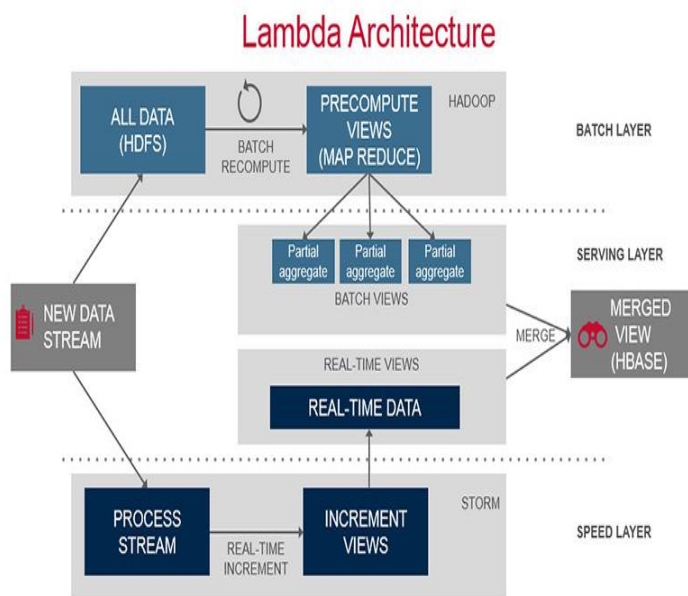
Lambda Architecture

ALL DATA (HDFS)

BATCH RECOMPUTE

PRECOMPUTE VIEWS (MAP REDUCE)

HADOOP

BATCH LAYER

Partial aggregate

Partial aggregate

Partial aggregate

BATCH VIEWS

SERVING LAYER

NEW DATA STREAM

MERGE

MERGED VIEW (HBASE)

REAL-TIME VIEWS

REAL-TIME DATA

PROCESS STREAM

REAL-TIME INCREMENT

INCREMENT VIEWS

STORM

SPEED LAYER